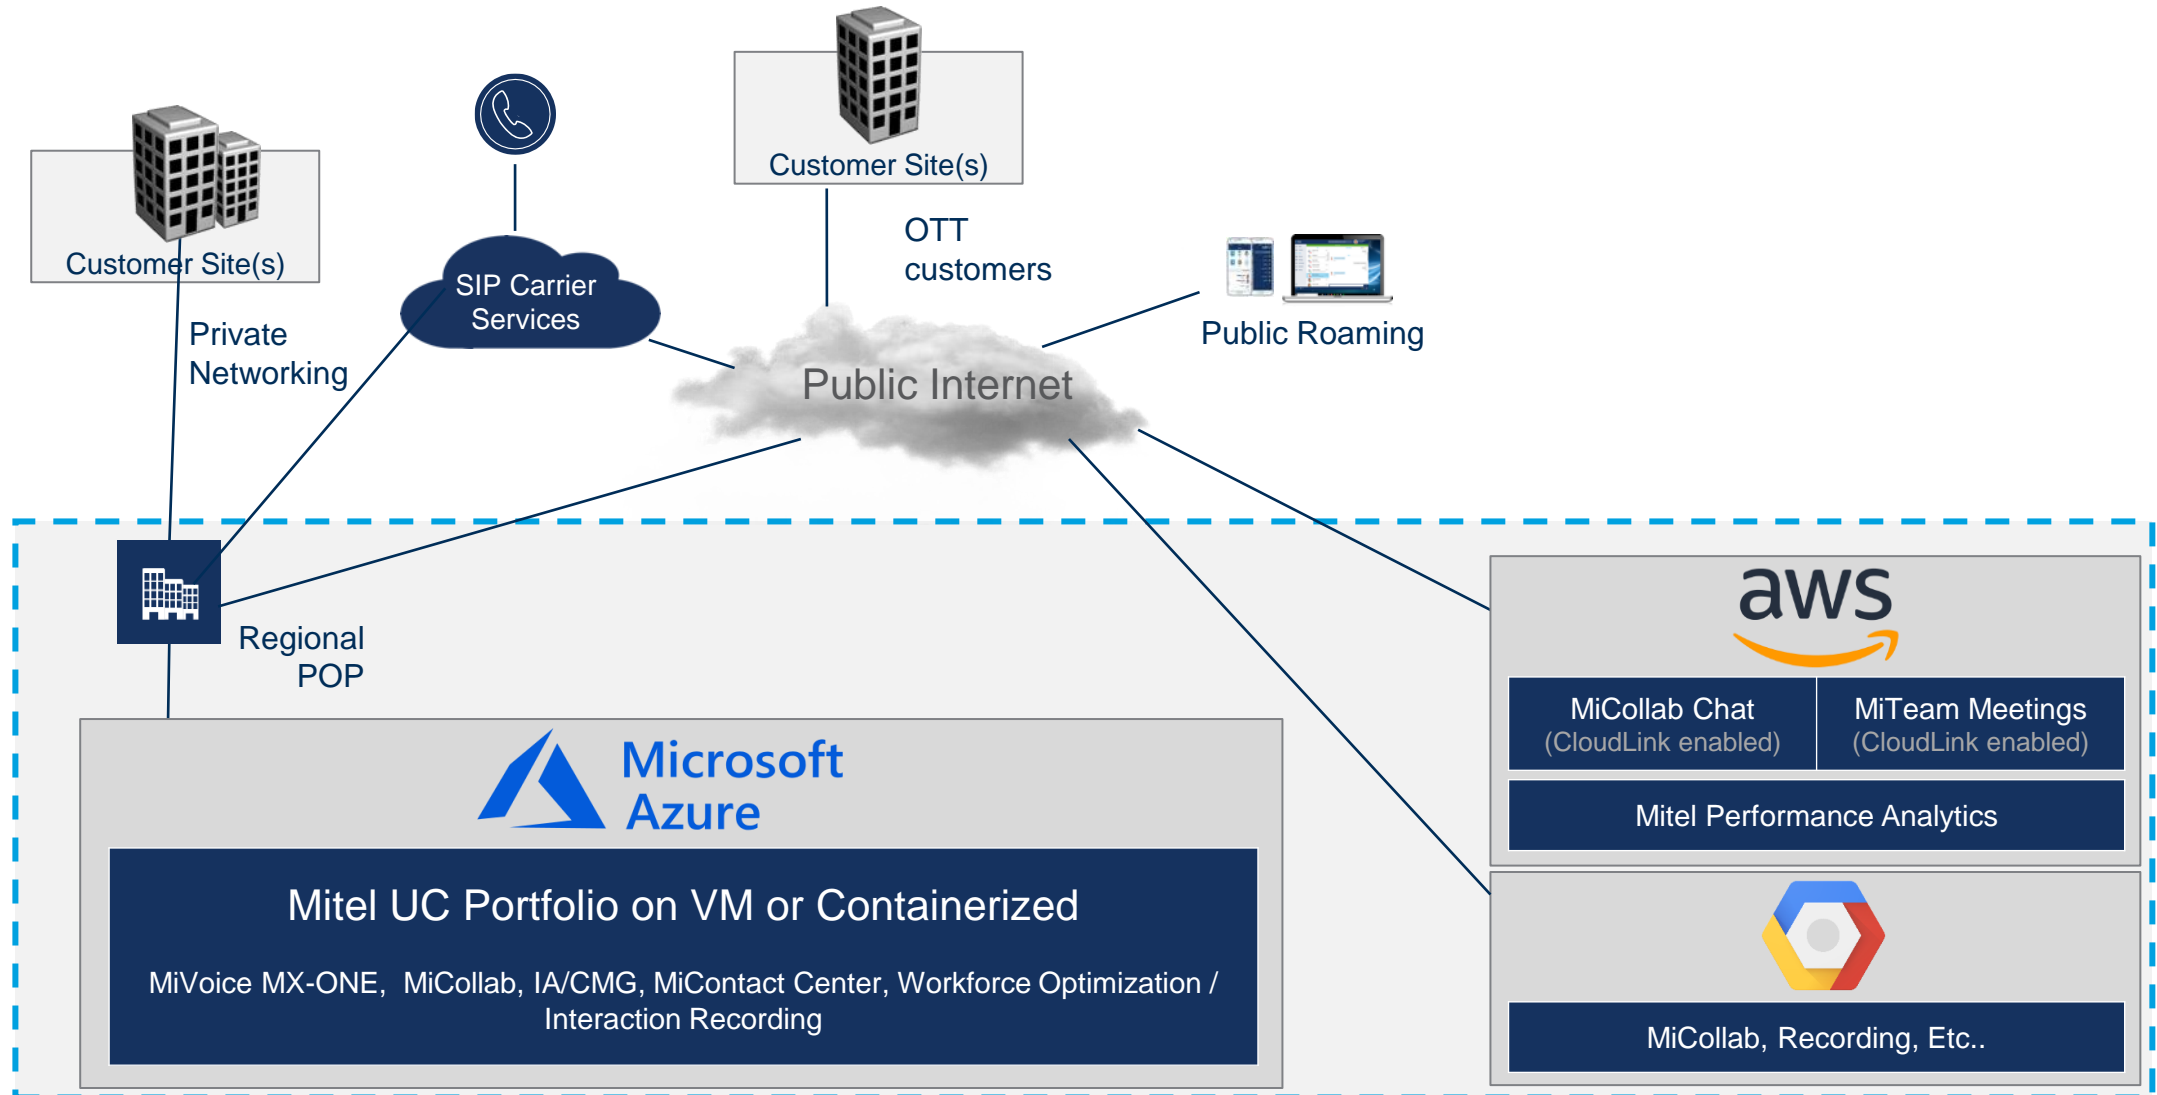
Customer Site(s)

Customer Site(s)

SIP Carrier Services

OTT customers

Private Networking

Public Internet

Public Roaming

Regional POP

aws

MiCollab Chat
(CloudLink enabled)

MiTeam Meetings
(CloudLink enabled)

Mitel Performance Analytics

Microsoft Azure

Mitel UC Portfolio on VM or Containerized

MiVoice MX-ONE, MiCollab, IA/CMG, MiContact Center, Workforce Optimization / Interaction Recording

MiCollab, Recording, Etc..